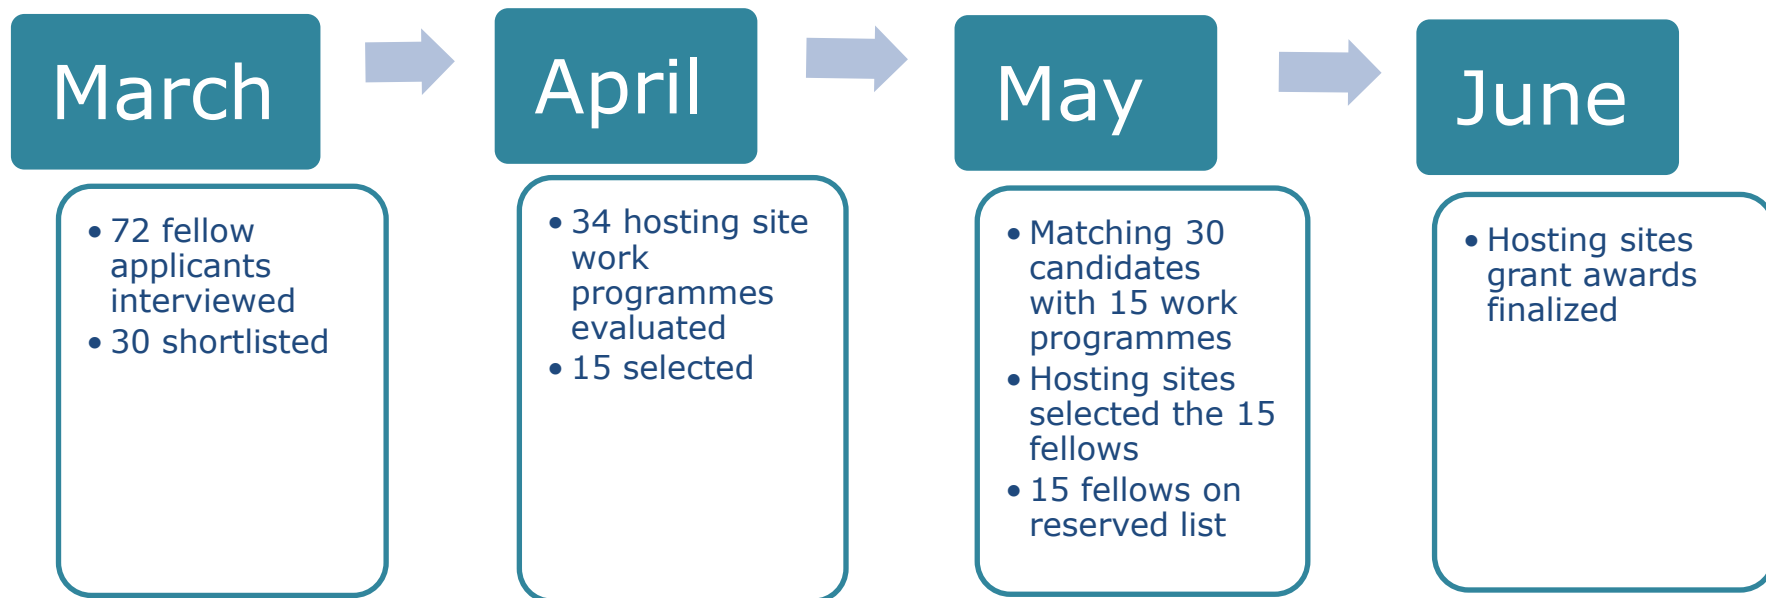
March

• 72 fellow applicants interviewed
• 30 shortlisted

April

• 34 hosting site work programmes evaluated
• 15 selected

May

• Matching 30 candidates with 15 work programmes
• Hosting sites selected the 15 fellows
• 15 fellows on reserved list

June

• Hosting sites grant awards finalized